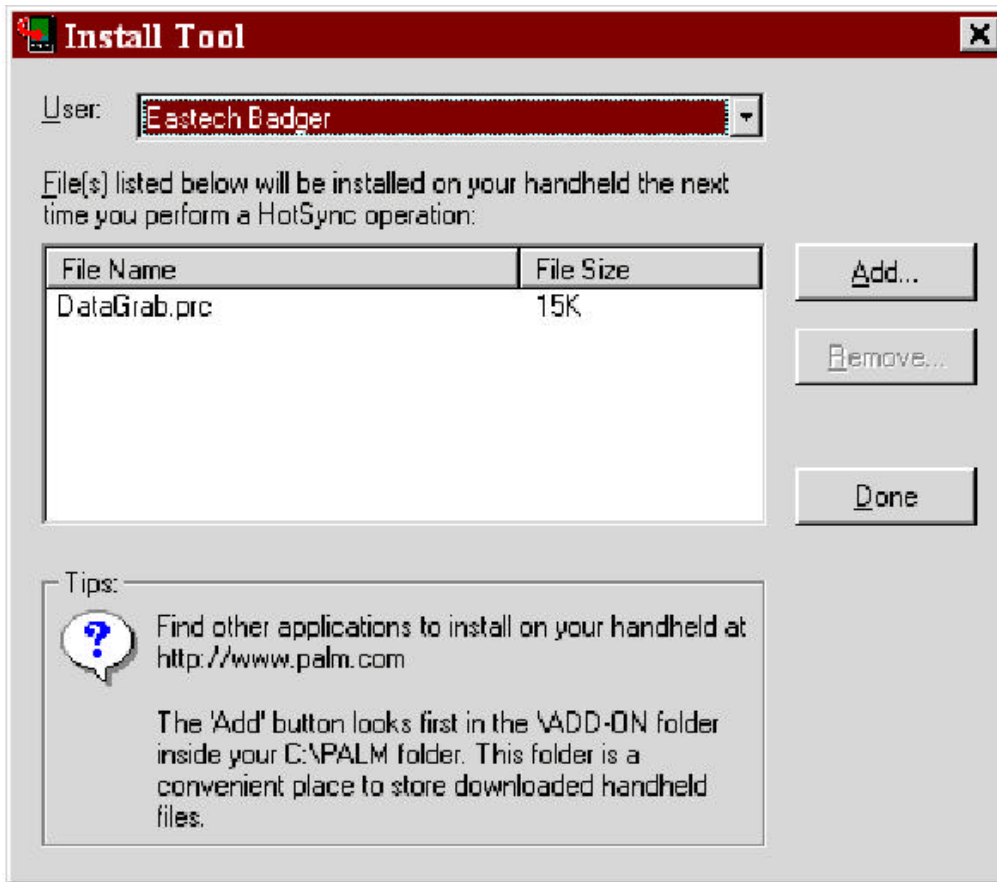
Install Tool

User: Eastech Badger

File(s) listed below will be installed on your handheld the next time you perform a HotSync operation:

| File Name | File Size |
|---|---|
| DataGrab.prc | 15K |

Add...

Remove...

Done

Tips:

Find other applications to install on your handheld at http://www.palm.com

The 'Add' button looks first in the \ADD-ON folder inside your C:\PALM folder. This folder is a convenient place to store downloaded handheld files.